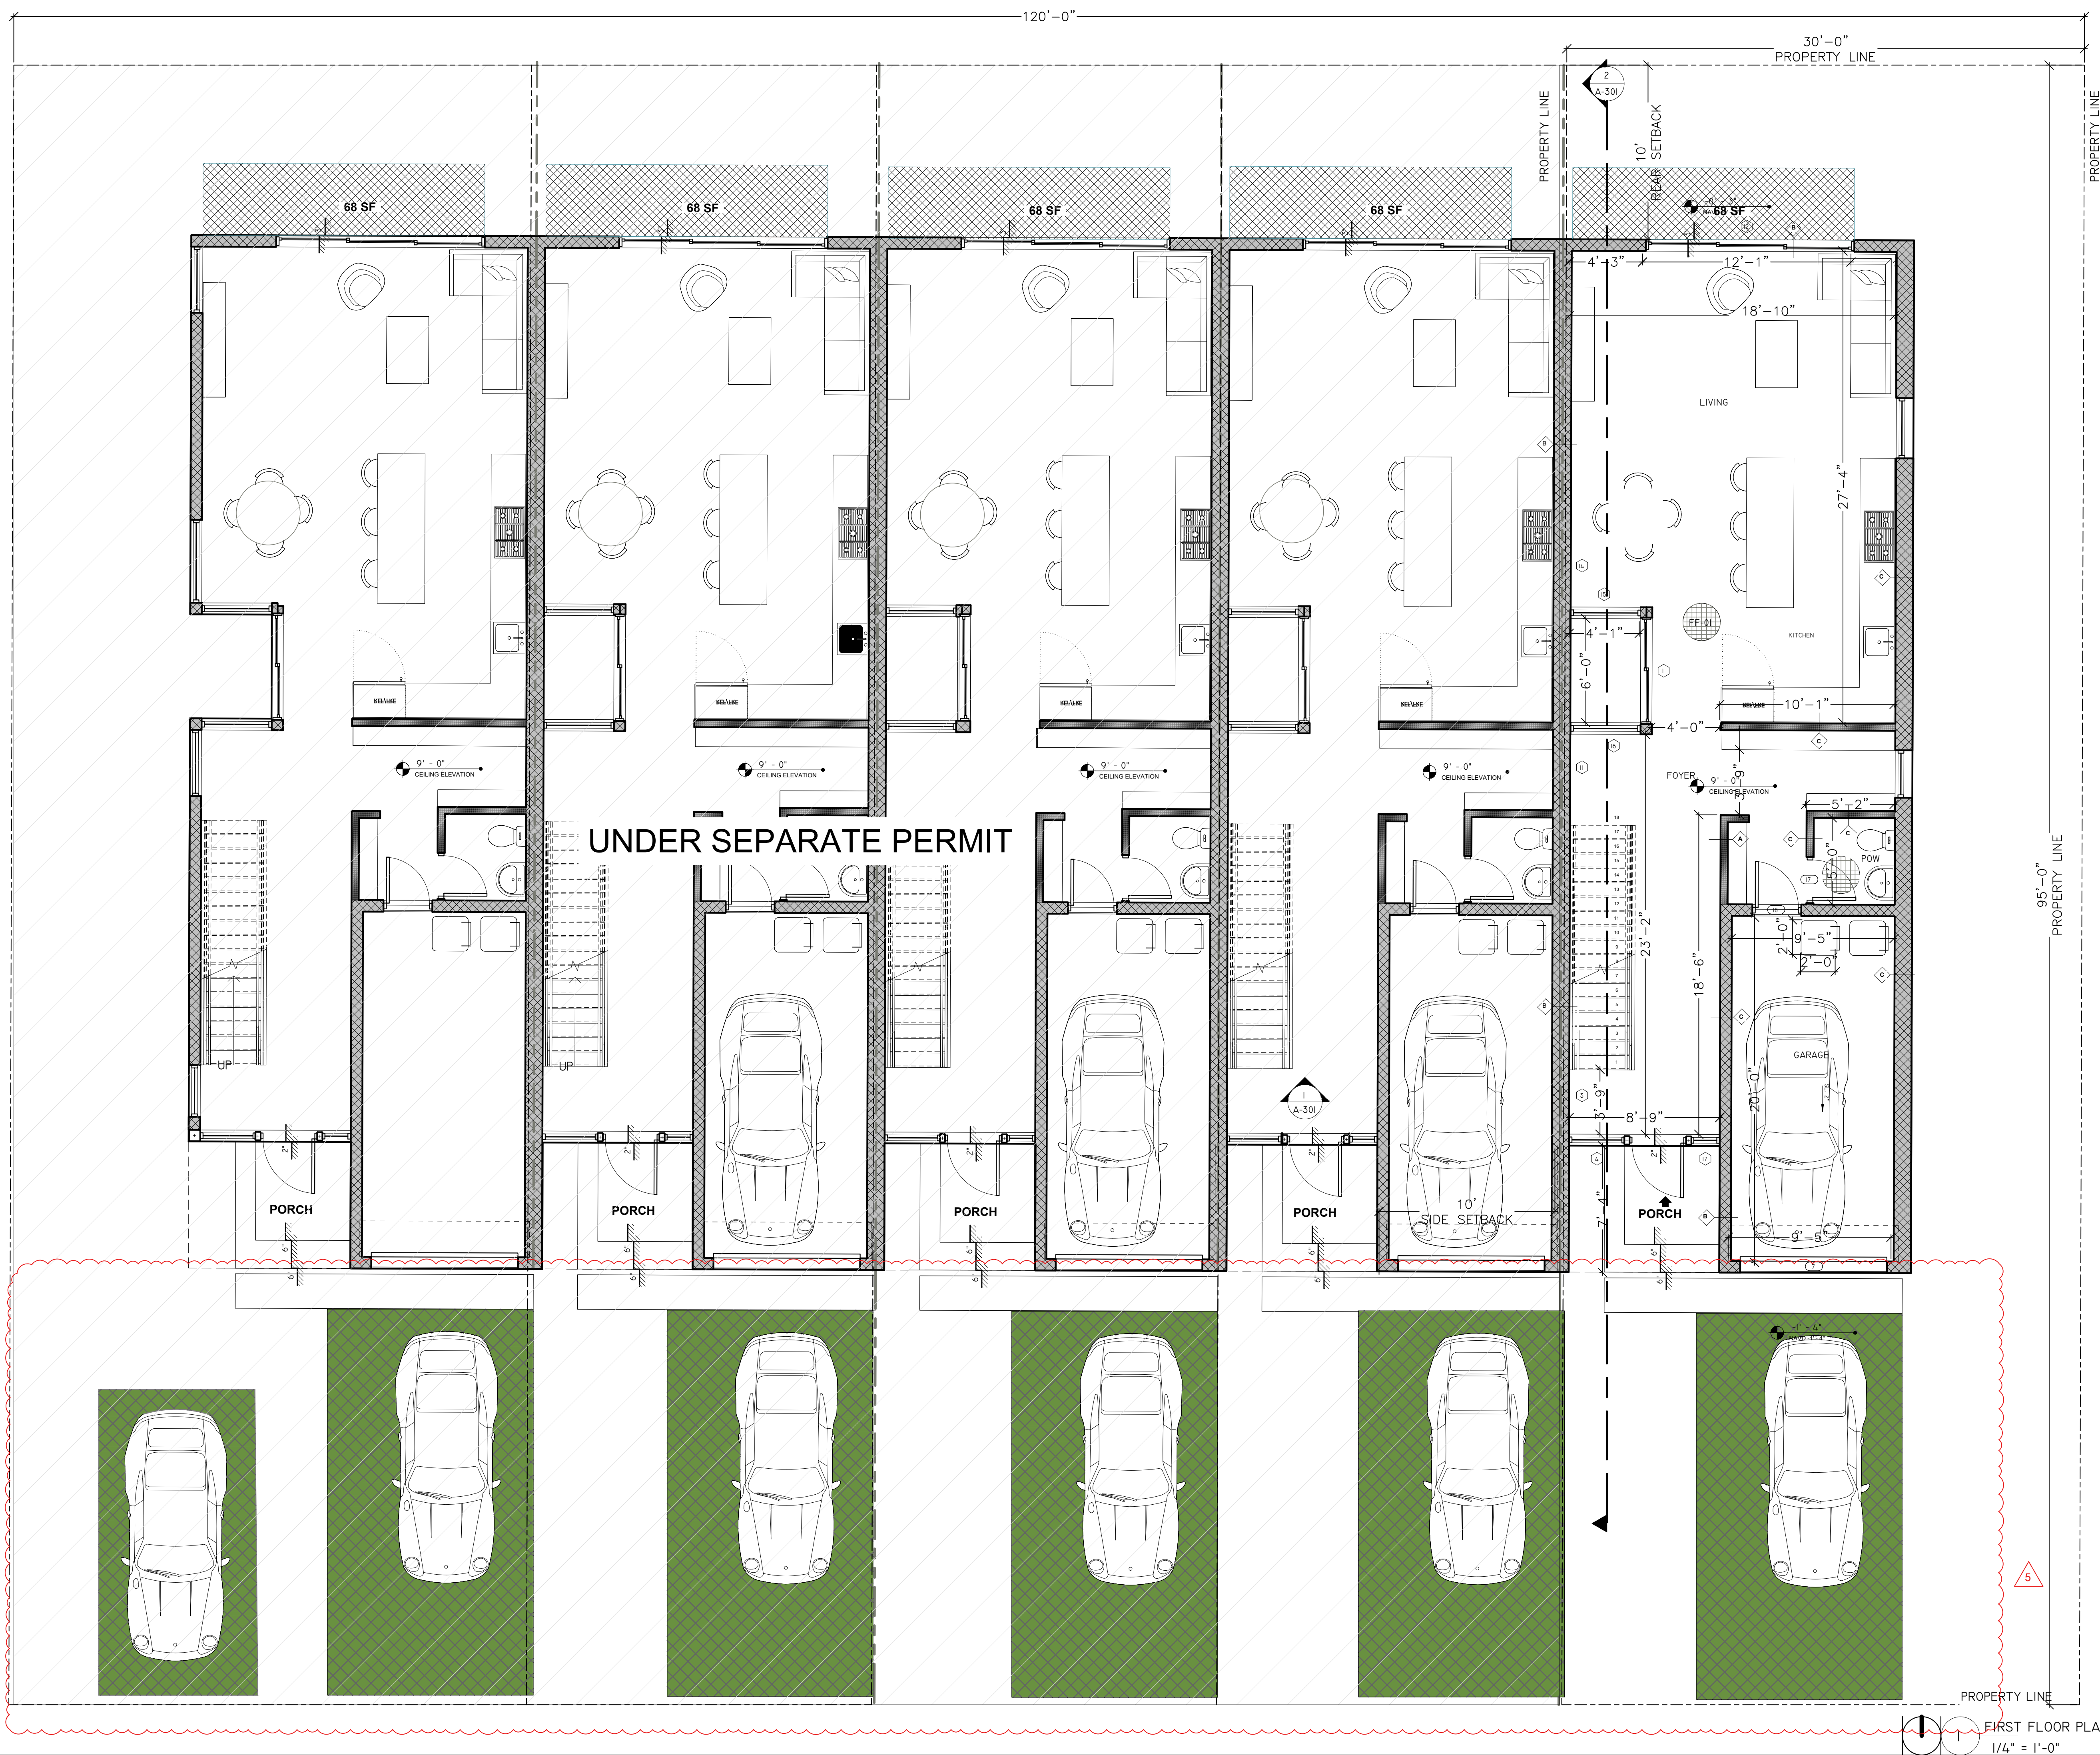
120'-0"

30'-0"
PROPERTY LINE

PROPERTY LINE

PROPERTY LINE

2
A-301

10' REAR SETBACK

68 SF

68 SF

68 SF

68 SF

68 SF

4'-3"

12'-1"

18'-10"

LIVING

27'-4"

KITCHEN

FF-01

4'-1"

6'-0"

10'-1"

4'-0"

9'-0"
CEILING ELEVATION

9'-0"
CEILING ELEVATION

9'-0"
CEILING ELEVATION

9'-0"
CEILING ELEVATION

FOYER

9'-0"
CEILING ELEVATION

5'-9"

5'-2"

UNDER SEPARATE PERMIT

POW

5'-0"

23'-2"

18'-6"

9'-5"

2'-0"

2'-0"

95'-0"
PROPERTY LINE

GARAGE

20'-0"

UP

UP

1
A-301

3'-9"

8'-9"

PORCH

PORCH

PORCH

PORCH

10'
SIDE SETBACK

7'-4"

PORCH

9'-5"

5

PROPERTY LINE

1

FIRST FLOOR PLA

1/4" = 1'-0"